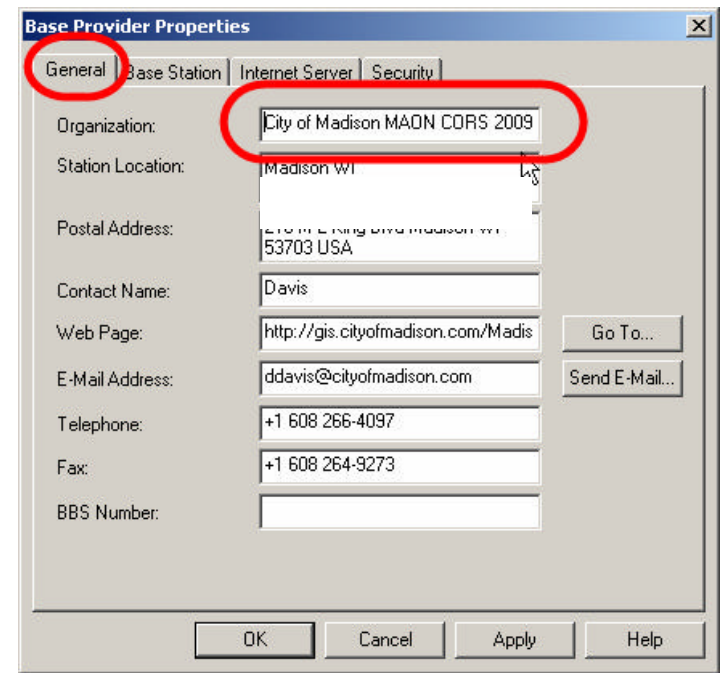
Base Provider Properties

General | Base Station | Internet Server | Security

Organization: City of Madison MAON CORS 2009

Station Location: Madison WI

Postal Address: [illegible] Madison WI 53703 USA

Contact Name: Davis

Web Page: http://gis.cityofmadison.com/Madis

Go To...

E-Mail Address: ddavis@cityofmadison.com

Send E-Mail...

Telephone: +1 608 266-4097

Fax: +1 608 264-9273

BBS Number:

OK | Cancel | Apply | Help